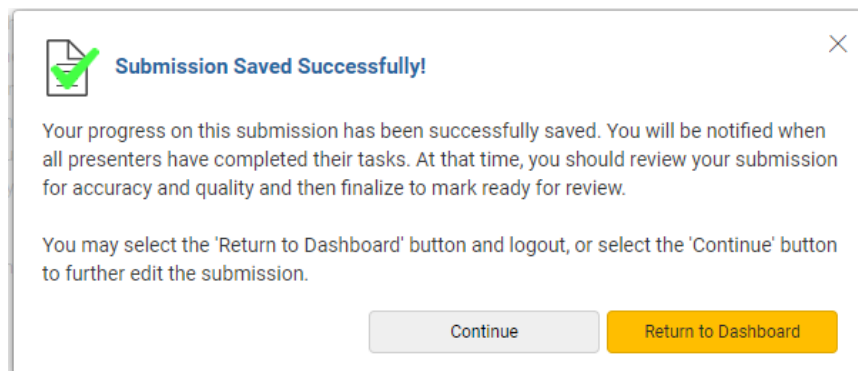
Submission Saved Successfully!

Your progress on this submission has been successfully saved. You will be notified when all presenters have completed their tasks. At that time, you should review your submission for accuracy and quality and then finalize to mark ready for review.

You may select the 'Return to Dashboard' button and logout, or select the 'Continue' button to further edit the submission.

Continue

Return to Dashboard